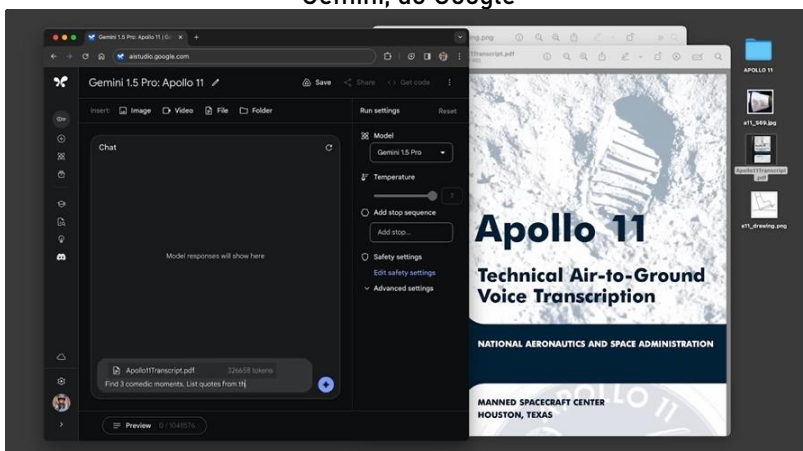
Gemini, do Google

Gemini 1.5 Pro: Apollo 11 | Go ×
aistudio.google.com

Gemini 1.5 Pro: Apollo 11
Save
Share
Get code

Insert: Image Video File Folder

Chat

Model responses will show here

Apollo11Transcript.pdf 326658 tokens
Find 3 comedic moments. List quotes from th

Preview 0 / 1048576

Run settings
Reset
Model
Gemini 1.5 Pro
Temperature
Add stop sequence
Add stop...
Safety settings
Edit safety settings
Advanced settings

png.png
11Transcript.pdf

Apollo 11
Technical Air-to-Ground Voice Transcription
NATIONAL AERONAUTICS AND SPACE ADMINISTRATION
MANNED SPACECRAFT CENTER
HOUSTON, TEXAS

APOLLO 11
a11_S69.jpg
Apollo11Transcript.pdf
a11_drawing.png